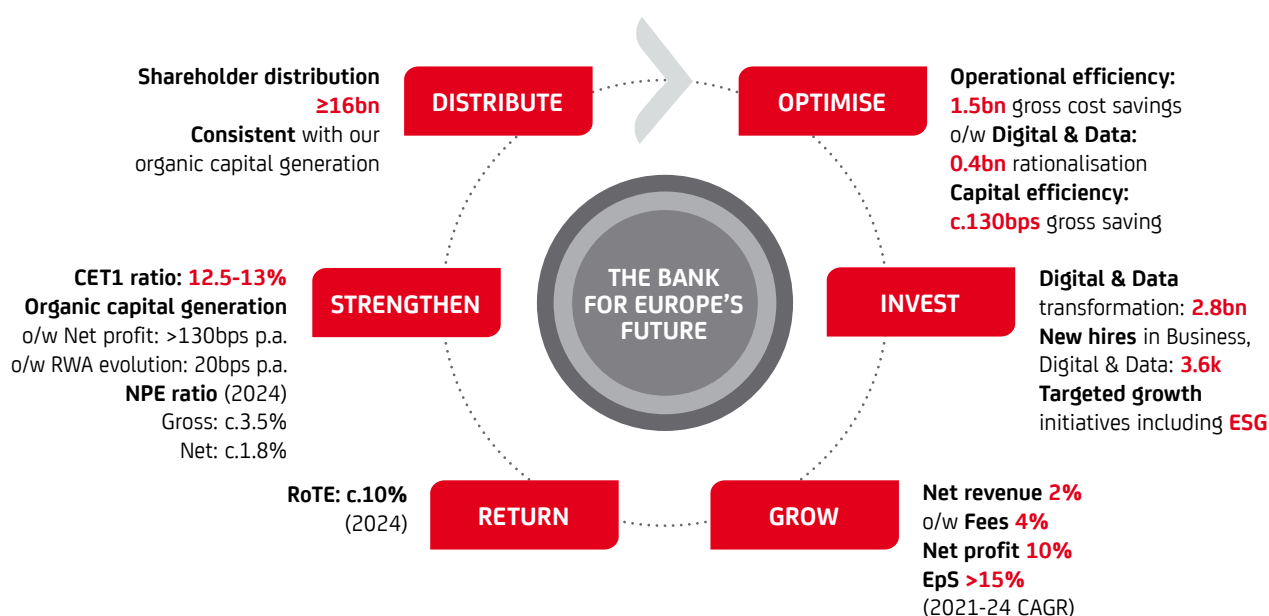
Shareholder distribution
≥16bn
Consistent with our organic capital generation

DISTRIBUTE

OPTIMISE

Operational efficiency:
1.5bn gross cost savings
o/w Digital & Data:
0.4bn rationalisation
Capital efficiency:
c.130bps gross saving

THE BANK FOR EUROPE'S FUTURE

CET1 ratio: 12.5-13%
Organic capital generation
o/w Net profit: >130bps p.a.
o/w RWA evolution: 20bps p.a.
NPE ratio (2024)
Gross: c.3.5%
Net: c.1.8%

STRENGTHEN

INVEST

Digital & Data transformation: 2.8bn
New hires in Business, Digital & Data: 3.6k
Targeted growth initiatives including ESG

RoTE: c.10%
(2024)

RETURN

GROW

Net revenue 2%
o/w Fees 4%
Net profit 10%
EpS >15%
(2021-24 CAGR)